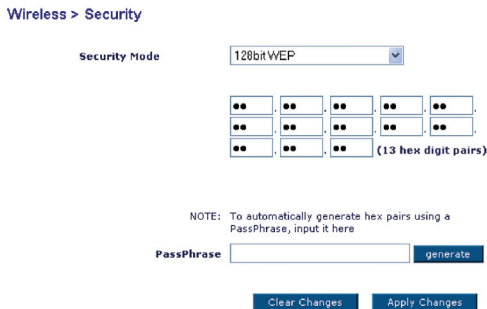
Wireless > Security

Security Mode 128bit WEP

•• . •• . •• . •• . •• .
•• . •• . •• . •• . •• .
•• . •• . •• (13 hex digit pairs)

NOTE: To automatically generate hex pairs using a PassPhrase, input it here

PassPhrase generate

Clear Changes Apply Changes